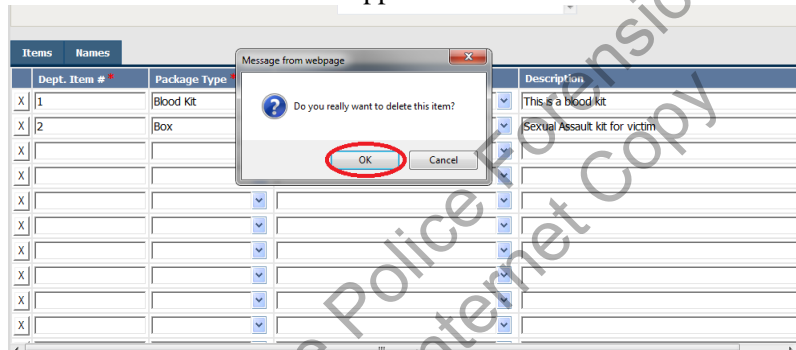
Items Names

| | Dept. Item # * | Package Type * | | Description |
|---|---|---|---|---|
| X | 1 | Blood Kit | | This is a blood kit |
| X | 2 | Box | | Sexual Assault kit for victim |
| X | | | | |
| X | | | | |
| X | | | | |
| X | | | | |
| X | | | | |
| X | | | | |
| X | | | | |
| X | | | | |

Message from webpage

Do you really want to delete this item?

OK Cancel

Police Forensic
Internet Copy